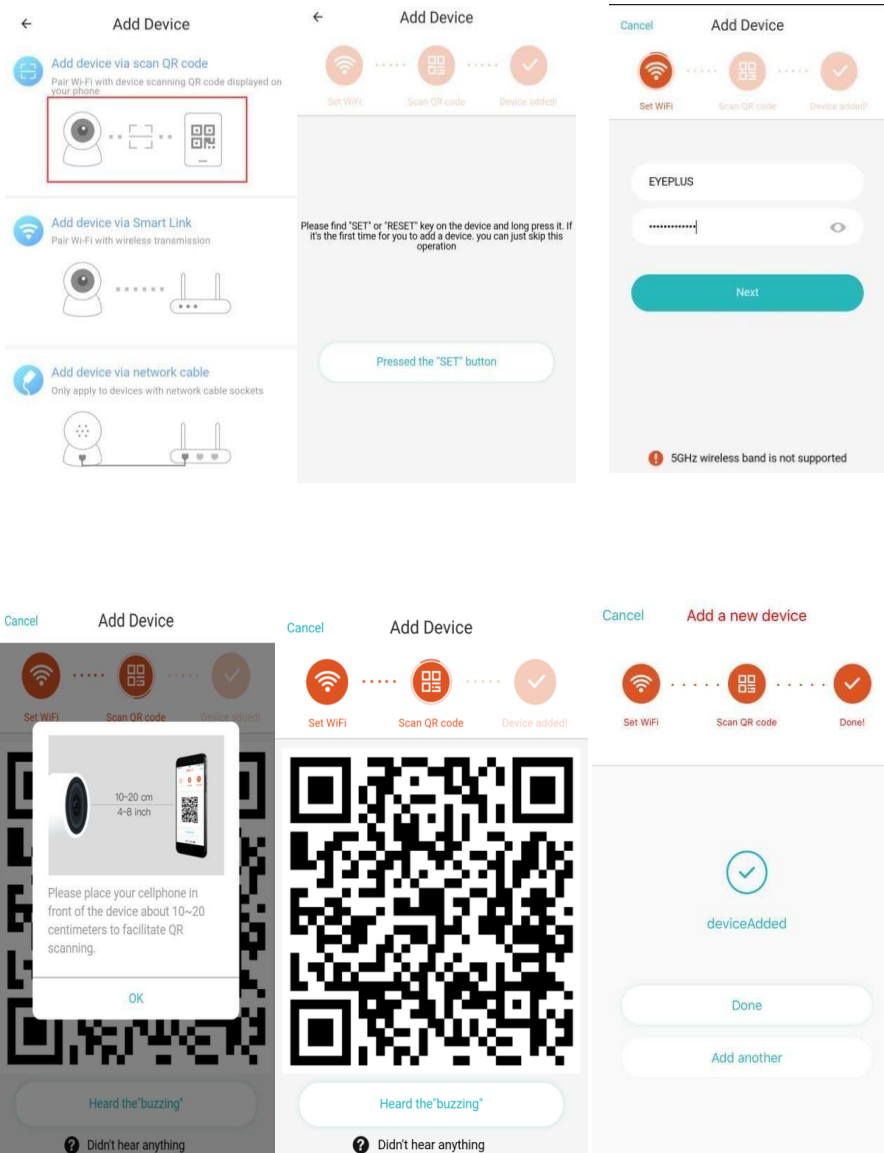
Add Device

Add device via scan QR code
Pair Wi-Fi with device scanning QR code displayed on your phone

Add device via Smart Link
Pair Wi-Fi with wireless transmission

Add device via network cable
Only apply to devices with network cable sockets

Add Device

Set WiFi
Scan QR code
Device added!

Please find "SET" or "RESET" key on the device and long press it. If it's the first time for you to add a device. you can just skip this operation

Pressed the "SET" button

Cancel
Add Device

Set WiFi
Scan QR code
Device added!

EYEPLUS
············

Next

5GHz wireless band is not supported

Cancel
Add Device

Set WiFi
Scan QR code
Device added!

10~20 cm
4~8 inch

Please place your cellphone in front of the device about 10~20 centimeters to facilitate QR scanning.

OK

Heard the"buzzing"

Didn't hear anything

Cancel
Add Device

Set WiFi
Scan QR code
Device added!

Heard the"buzzing"

Didn't hear anything

Cancel
Add a new device

Set WiFi
Scan QR code
Done!

deviceAdded

Done

Add another